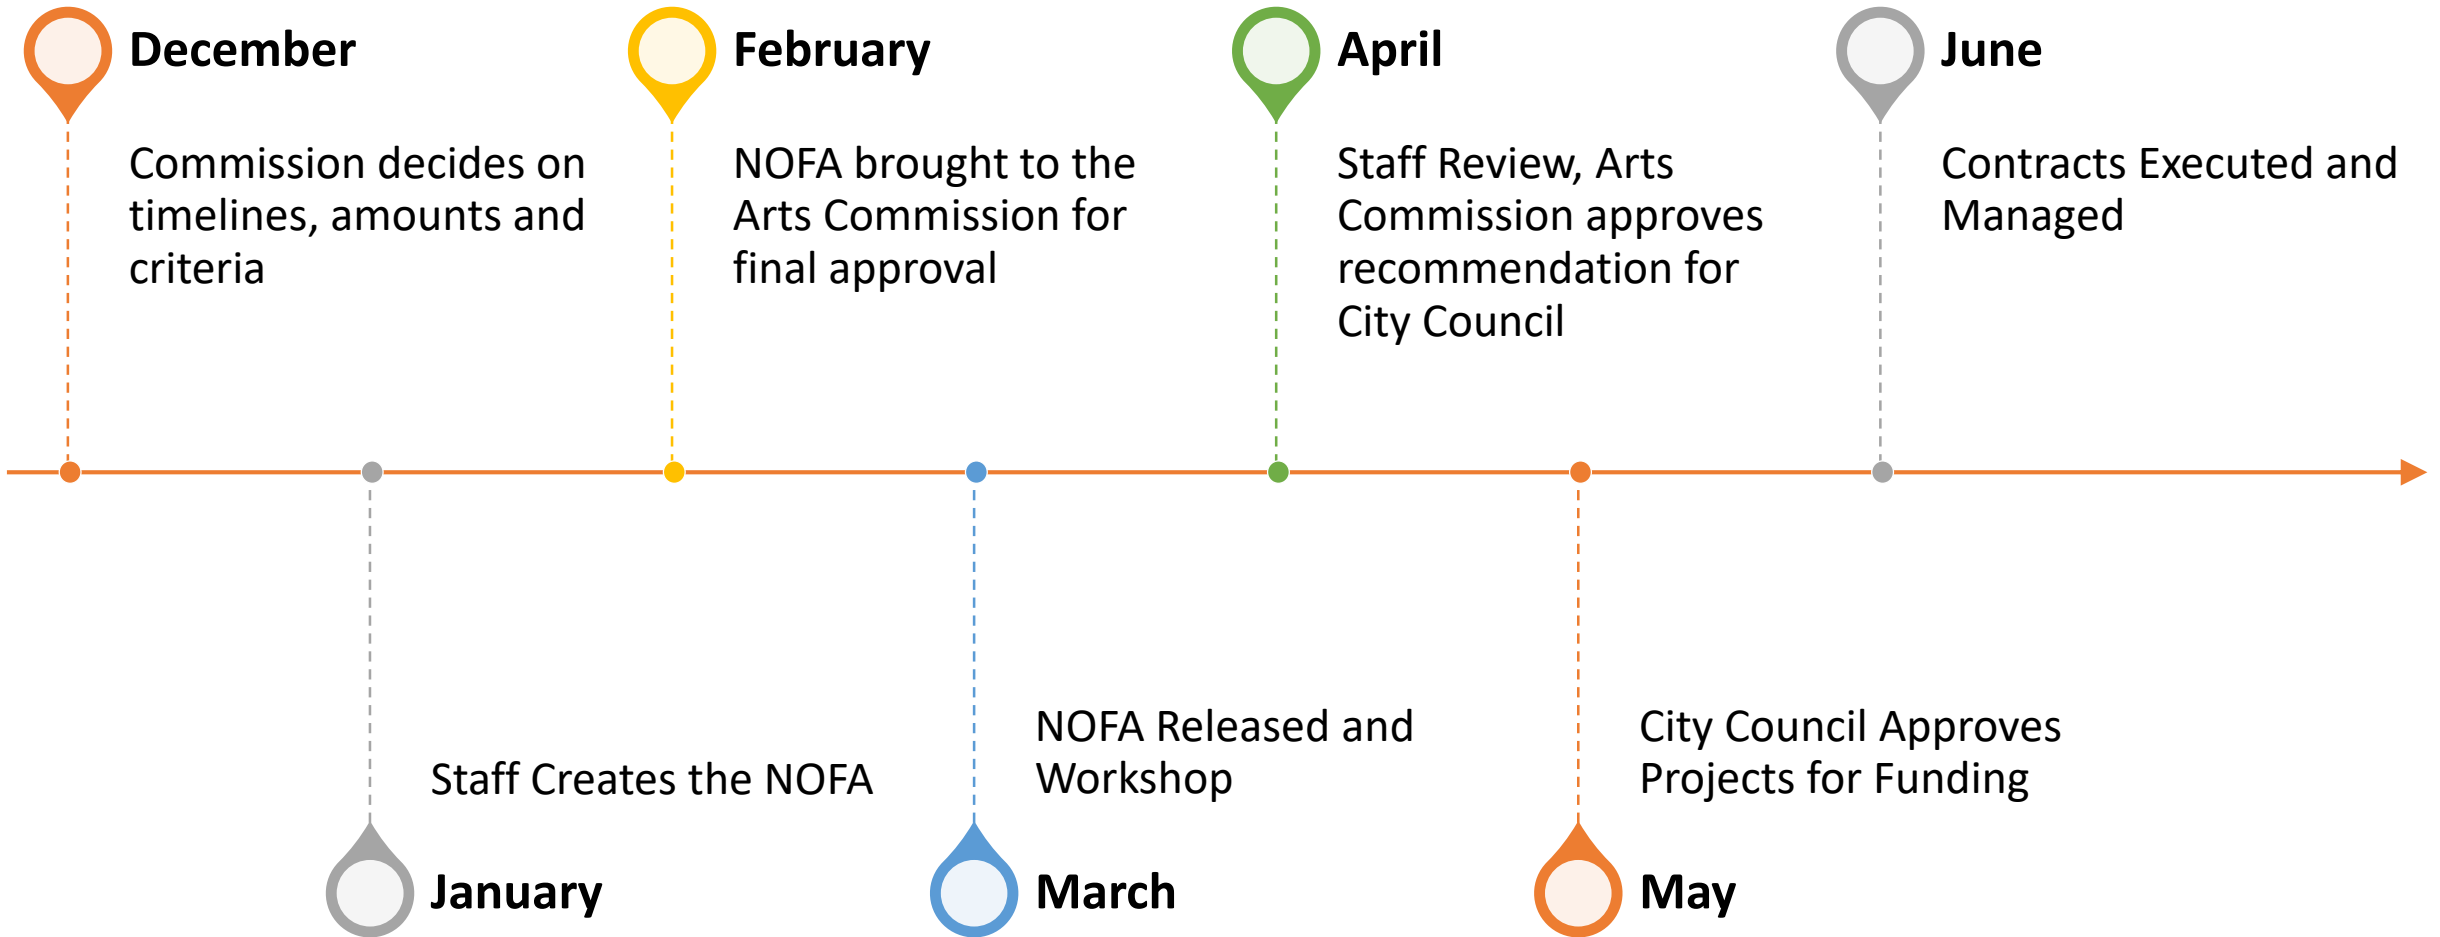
December

Commission decides on timelines, amounts and criteria

February

NOFA brought to the Arts Commission for final approval

April

Staff Review, Arts Commission approves recommendation for City Council

June

Contracts Executed and Managed

Staff Creates the NOFA

January

NOFA Released and Workshop

March

City Council Approves Projects for Funding

May